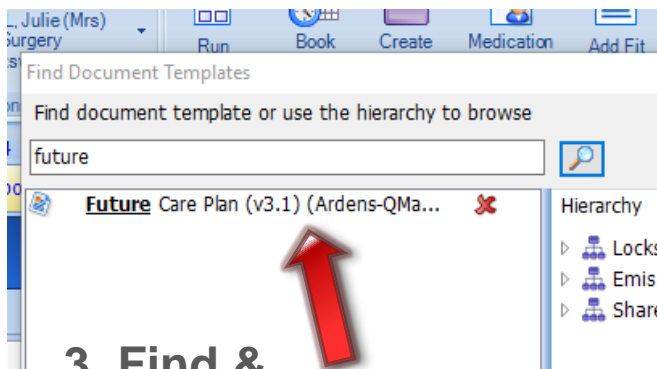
, Julie (Mrs)
Surgery

Run
Book
Create
Medication
Add Fit

Find Document Templates

Find document template or use the hierarchy to browse

future

Future Care Plan (v3.1) (Ardens-QMa...

Hierarchy

Locks
Emis
Share

3. Find &